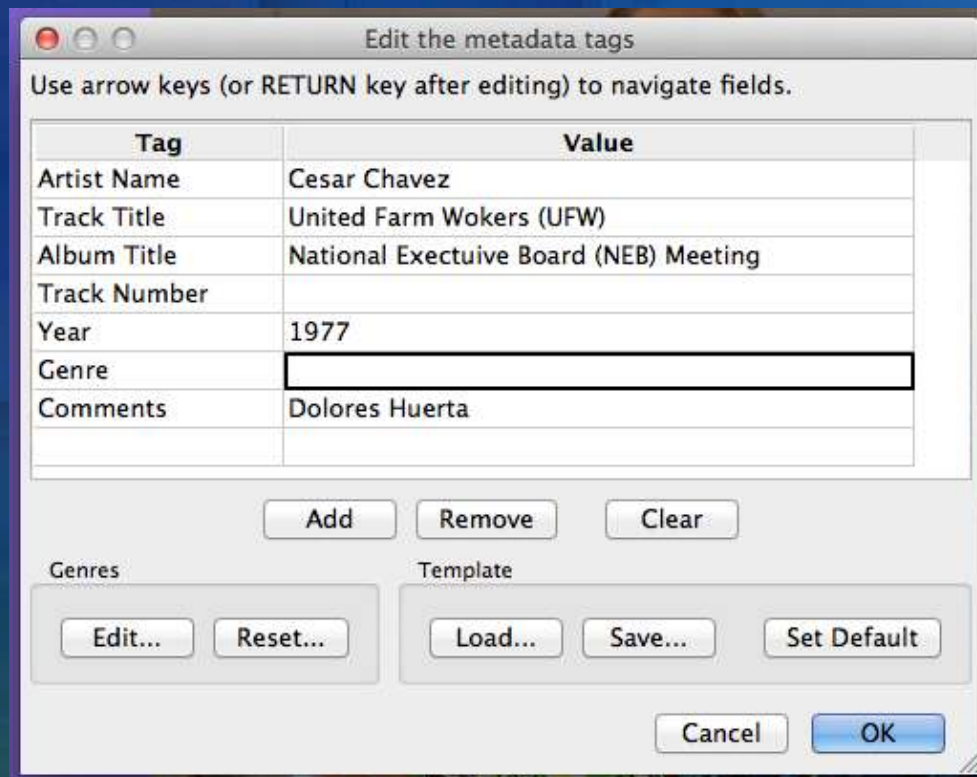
Edit the metadata tags

Use arrow keys (or RETURN key after editing) to navigate fields.

| Tag | Value |
|---|---|
| Artist Name | Cesar Chavez |
| Track Title | United Farm Wokers (UFW) |
| Album Title | National Exectuive Board (NEB) Meeting |
| Track Number | |
| Year | 1977 |
| Genre | |
| Comments | Dolores Huerta |
| | |

Add Remove Clear

Genres
Edit... Reset...

Template
Load... Save... Set Default

Cancel OK